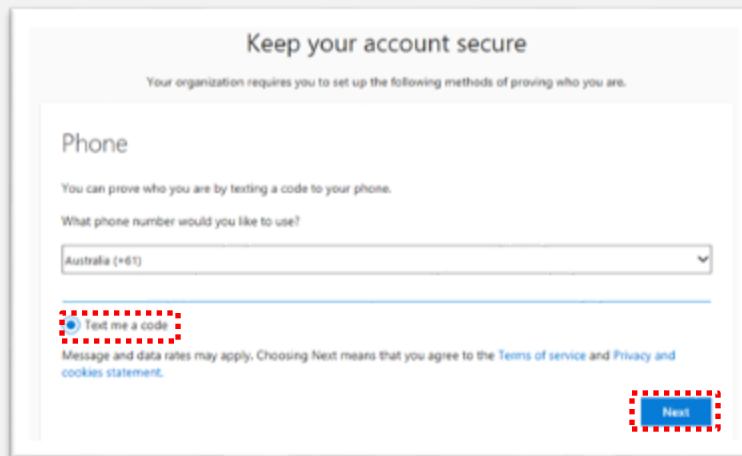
Keep your account secure

Your organization requires you to set up the following methods of proving who you are.

Phone

You can prove who you are by texting a code to your phone.

What phone number would you like to use?

Australia (+61)

Text me a code

Message and data rates may apply. Choosing Next means that you agree to the Terms of service and Privacy and cookies statement.

Next